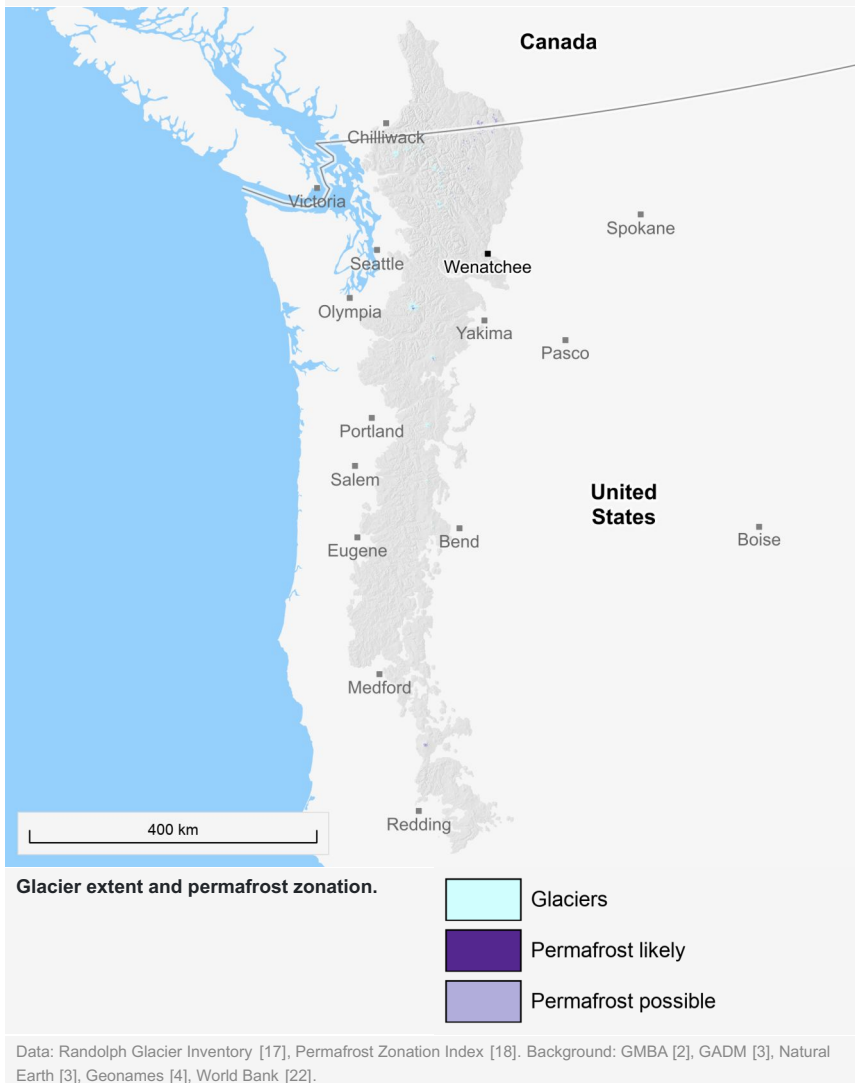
Canada

Chilliwack

Victoria

Spokane

Seattle

Wenatchee

Olympia

Yakima

Pasco

Portland

Salem

United States

Boise

Eugene

Bend

Medford

Redding

400 km

Glacier extent and permafrost zonation.

Glaciers

Permafrost likely

Permafrost possible

Data: Randolph Glacier Inventory [17], Permafrost Zonation Index [18]. Background: GMBA [2], GADM [3], Natural Earth [3], Geonames [4], World Bank [22].